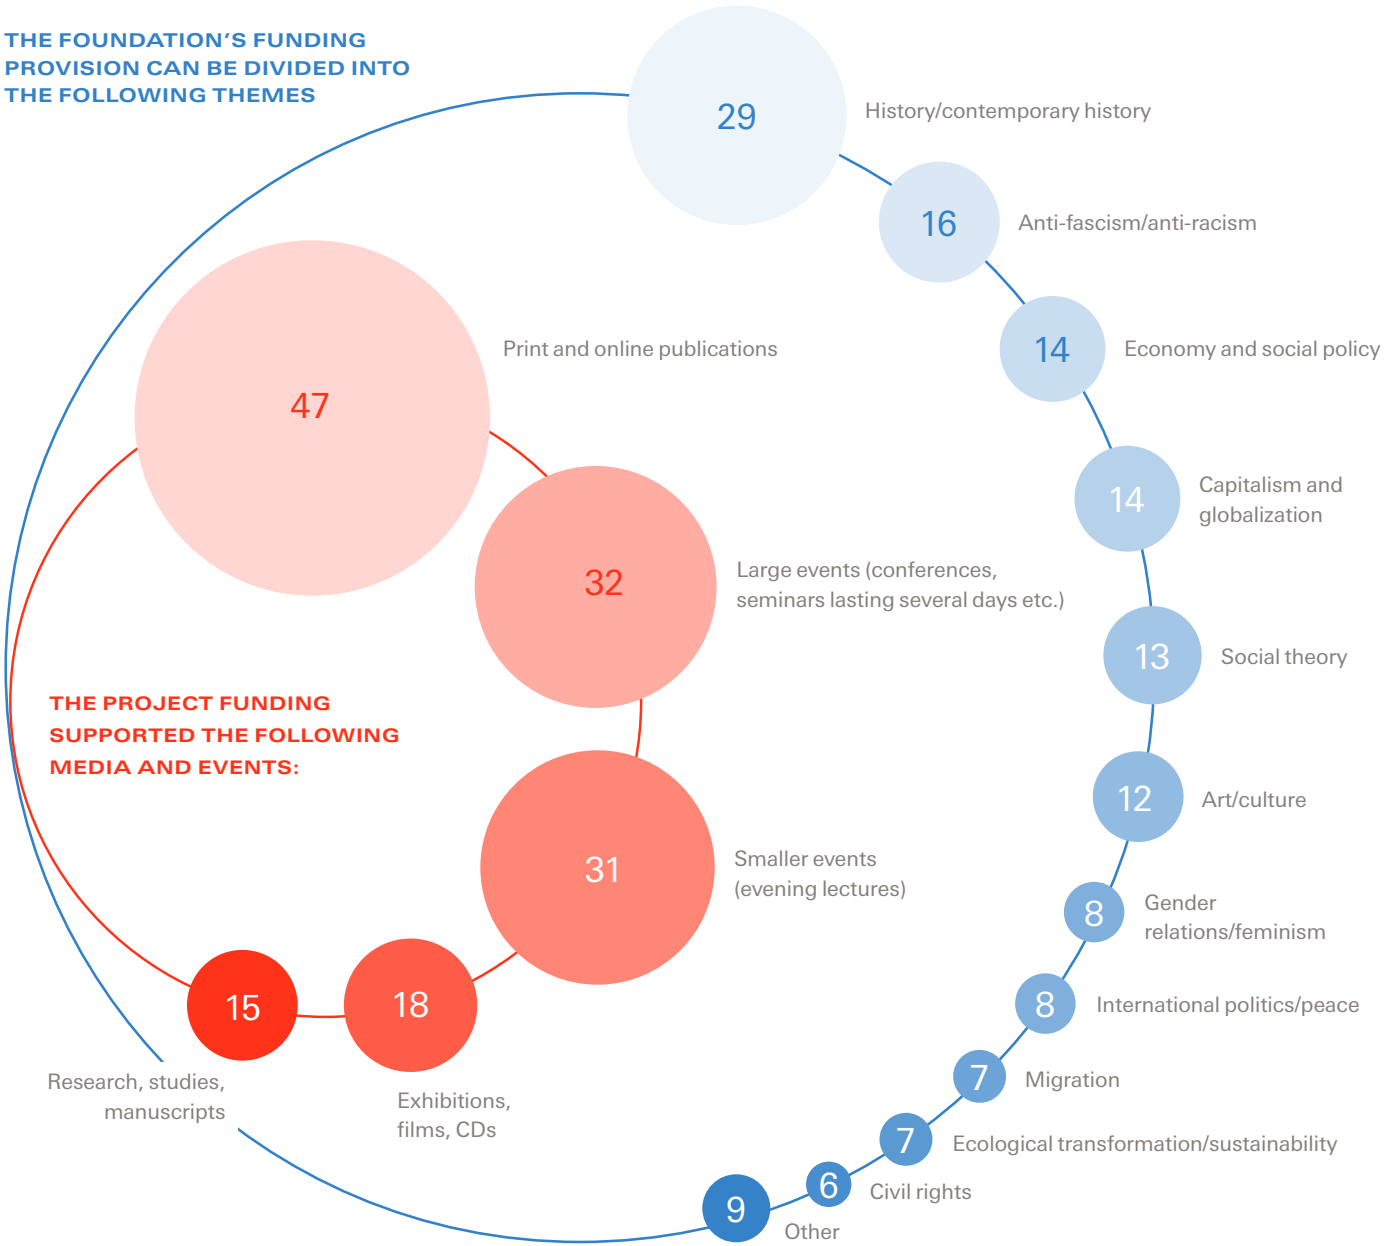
THE FOUNDATION'S FUNDING PROVISION CAN BE DIVIDED INTO THE FOLLOWING THEMES

29 History/contemporary history

16 Anti-fascism/anti-racism

14 Economy and social policy

14 Capitalism and globalization

13 Social theory

12 Art/culture

8 Gender relations/feminism

8 International politics/peace

7 Migration

7 Ecological transformation/sustainability

6 Civil rights

9 Other

THE PROJECT FUNDING SUPPORTED THE FOLLOWING MEDIA AND EVENTS:

47 Print and online publications

32 Large events (conferences, seminars lasting several days etc.)

31 Smaller events (evening lectures)

18 Exhibitions, films, CDs

15 Research, studies, manuscripts